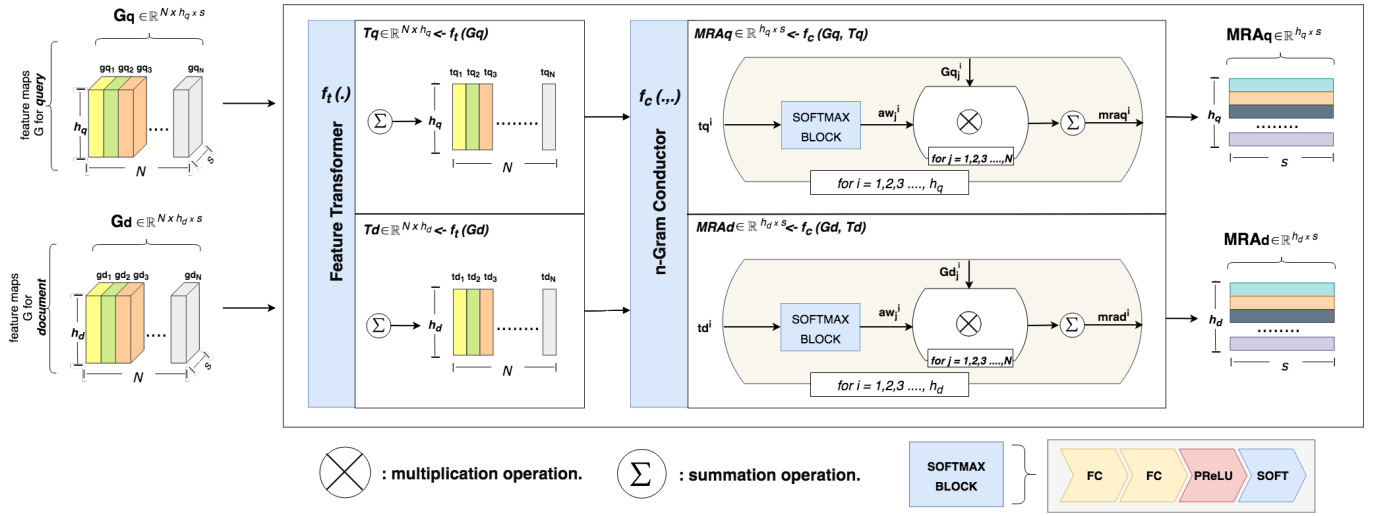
Gq $\in \mathbb{R}^{N \times h_q \times s}$

feature maps G for query

gq$_1$ gq$_2$ gq$_3$ gq$_N$

$h_q$

N

s

Gd $\in \mathbb{R}^{N \times h_d \times s}$

feature maps G for document

gd$_1$ gd$_2$ gd$_3$ gd$_N$

$h_d$

N

s

$f_t$ (.)

Feature Transformer

Tq $\in \mathbb{R}^{N \times h_q}$ <- $f_t$ (Gq)

tq$_1$ tq$_2$ tq$_3$ tq$_N$

$h_q$

N

Td $\in \mathbb{R}^{N \times h_d}$ <- $f_t$ (Gd)

td$_1$ td$_2$ td$_3$ td$_N$

$h_d$

N

$f_c$ (.,.)

n-Gram Conductor

MRAq $\in \mathbb{R}^{h_q \times s}$ <- $f_c$ (Gq, Tq)

Gq$_j^i$

tq$^i$

SOFTMAX BLOCK

aw$_j^i$

mraq$^i$

for j = 1,2,3 ....,N

for i = 1,2,3 ...., $h_q$

MRAd $\in \mathbb{R}^{h_d \times s}$ <- $f_c$ (Gd, Td)

Gd$_j^i$

td$^i$

SOFTMAX BLOCK

aw$_j^i$

mrad$^i$

for j = 1,2,3 ....,N

for i = 1,2,3 ...., $h_d$

MRAq $\in \mathbb{R}^{h_q \times s}$

$h_q$

s

MRAd $\in \mathbb{R}^{h_d \times s}$

$h_d$

s

: multiplication operation.

: summation operation.

SOFTMAX BLOCK

FC FC PReLU SOFT